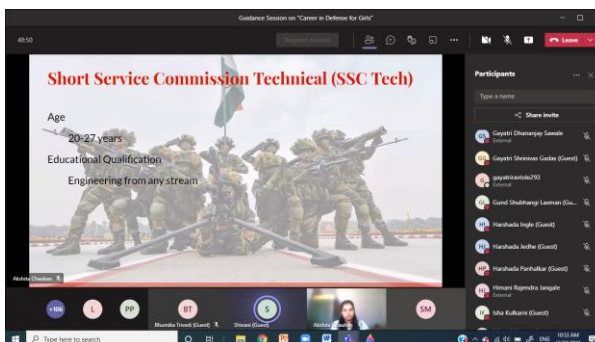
Guidance Session on "Career in Defense for Girls"

48:50

Request control

Leave

Short Service Commission Technical (SSC Tech)

Age

20-27 years

Educational Qualification

Engineering from any stream

Akshita Chauhan

Participants

Type a name

Share invite

Gayatri Dhananjay Sawale
External

Gayatri Shreenas Gadas (Guest)

gayatriravtole293
External

Gund Shubhangi Laxman (Gu...

Harshada Ingle (Guest)

Harshada Jedhe (Guest)

Harshada Panhalkar (Guest)

Himani Rajendra Jangale
External

Isha Kulkarni (Guest)

+106

L

PP

BT
Bhumika Trivedi (Guest)

S
Shivani (Guest)

Akshita Chauhan

SM

Type here to search

ENG

10:32 AM